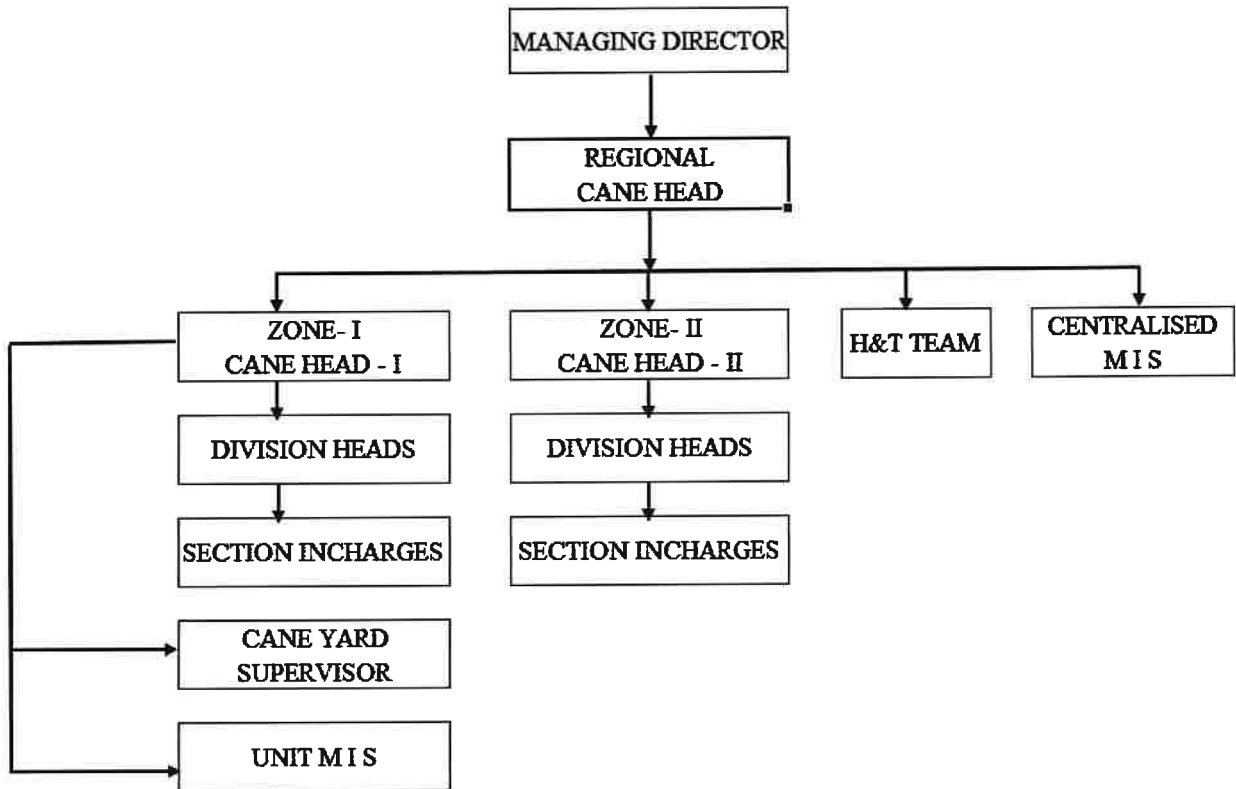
MANAGING DIRECTOR

REGIONAL CANE HEAD

ZONE- I CANE HEAD - I

ZONE- II CANE HEAD - II

H&T TEAM

CENTRALISED M I S

DIVISION HEADS

DIVISION HEADS

SECTION INCHARGES

SECTION INCHARGES

CANE YARD SUPERVISOR

UNIT M I S